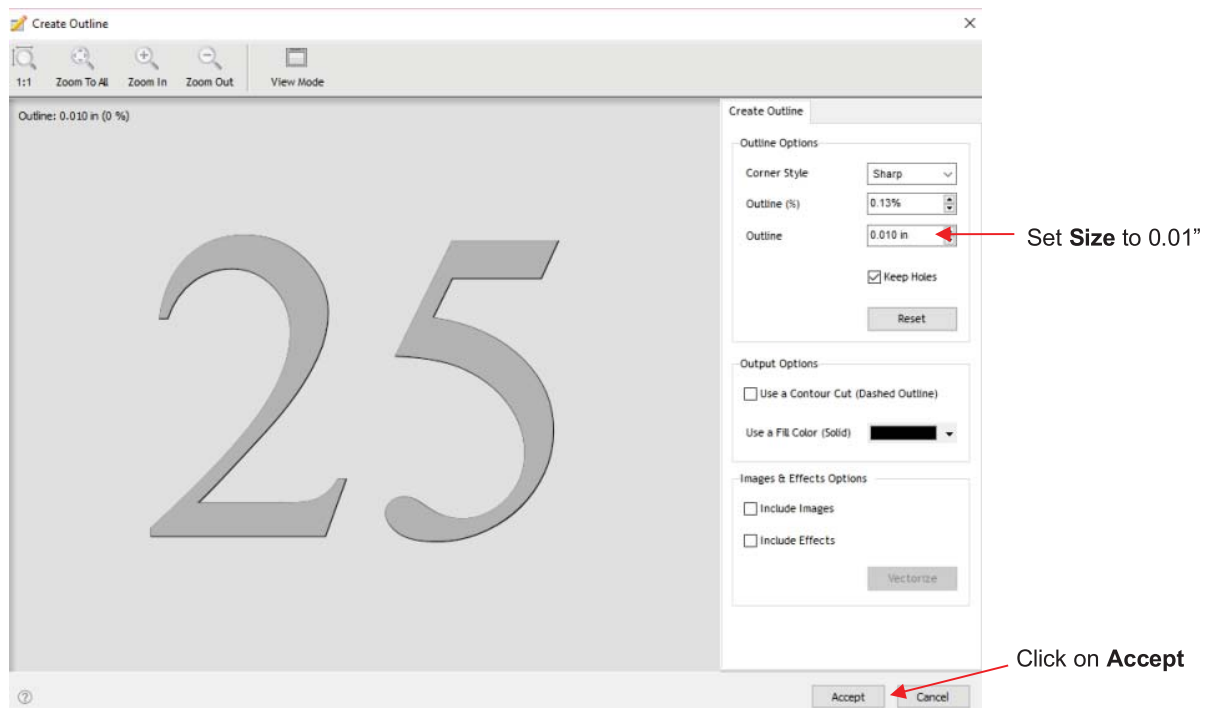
Create Outline

1:1 Zoom To All Zoom In Zoom Out View Mode

Outline: 0.010 in (0 %)

25

Create Outline

Outline Options

Corner Style Sharp

Outline (%) 0.13%

Outline 0.010 in

Keep Holes

Reset

Output Options

Use a Contour Cut (Dashed Outline)

Use a Fill Color (Solid)

Images & Effects Options

Include Images

Include Effects

Vectorize

Accept Cancel

Set **Size** to 0.01”

Click on **Accept**